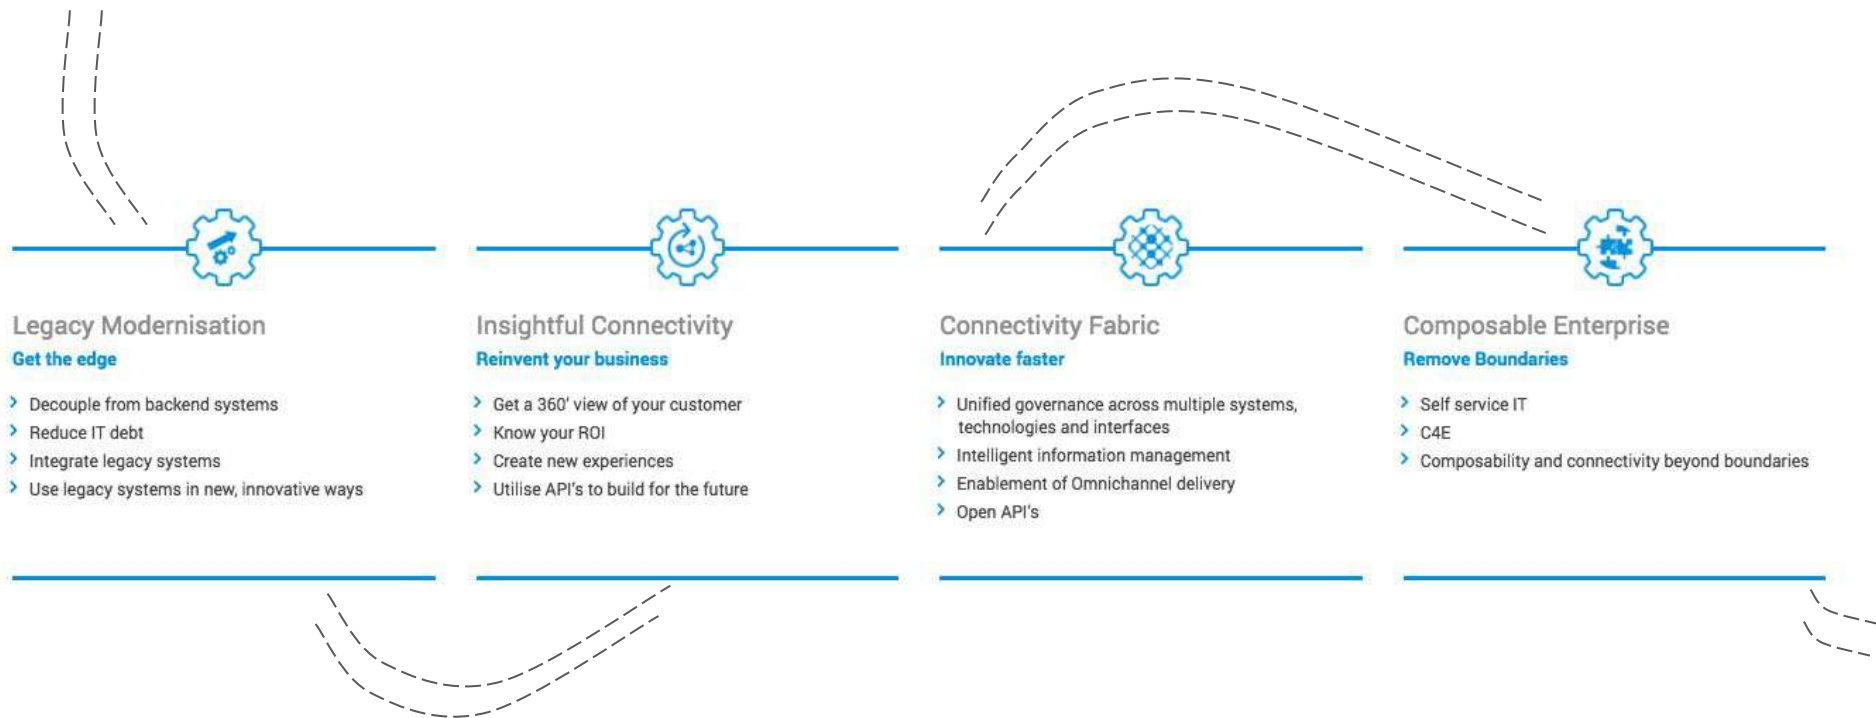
Legacy Modernisation
Get the edge

Decouple from backend systems
Reduce IT debt
Integrate legacy systems
Use legacy systems in new, innovative ways

Insightful Connectivity
Reinvent your business

Get a 360' view of your customer
Know your ROI
Create new experiences
Utilise API's to build for the future

Connectivity Fabric
Innovate faster

Unified governance across multiple systems, technologies and interfaces
Intelligent information management
Enablement of Omnichannel delivery
Open API's

Composable Enterprise
Remove Boundaries

Self service IT
C4E
Composability and connectivity beyond boundaries